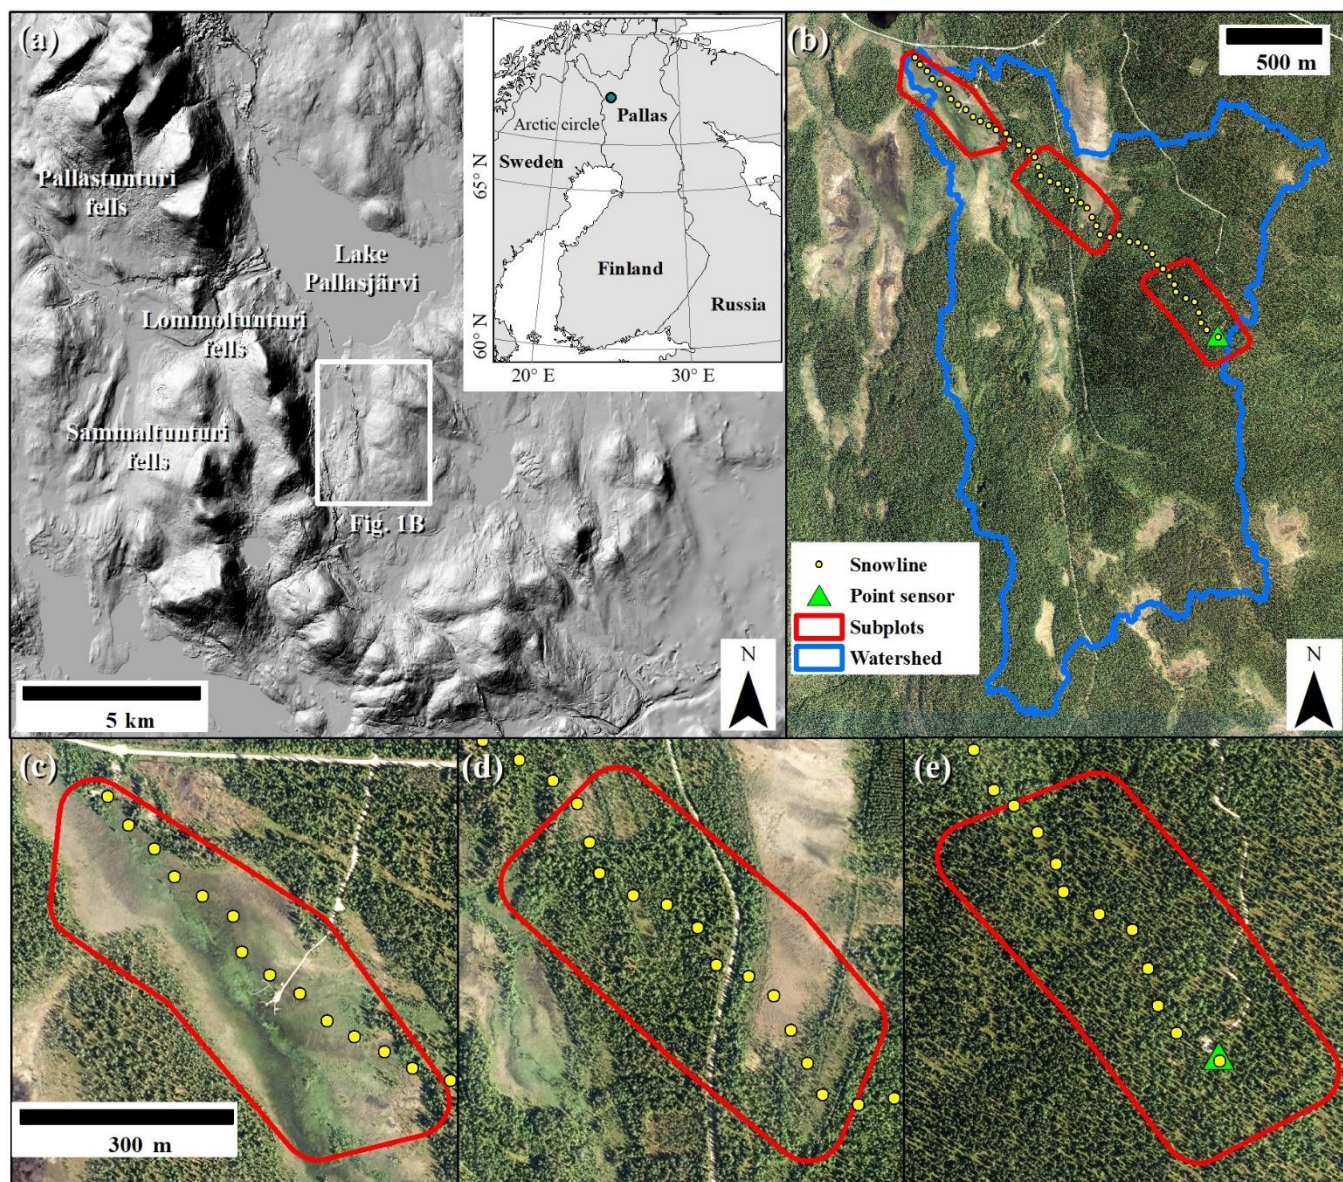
(a)

Pallastunturi fells

Lake Pallasjärvi

Lommoltunturi fells

Sammaltunturi fells

Fig. 1B

Pallas

Arctic circle

Sweden

65° N

Finland

Russia

60° N

20° E

30° E

N

5 km

(b)

500 m

Snowline

Point sensor

Subplots

Watershed

N

(c)

300 m

(d)

(e)